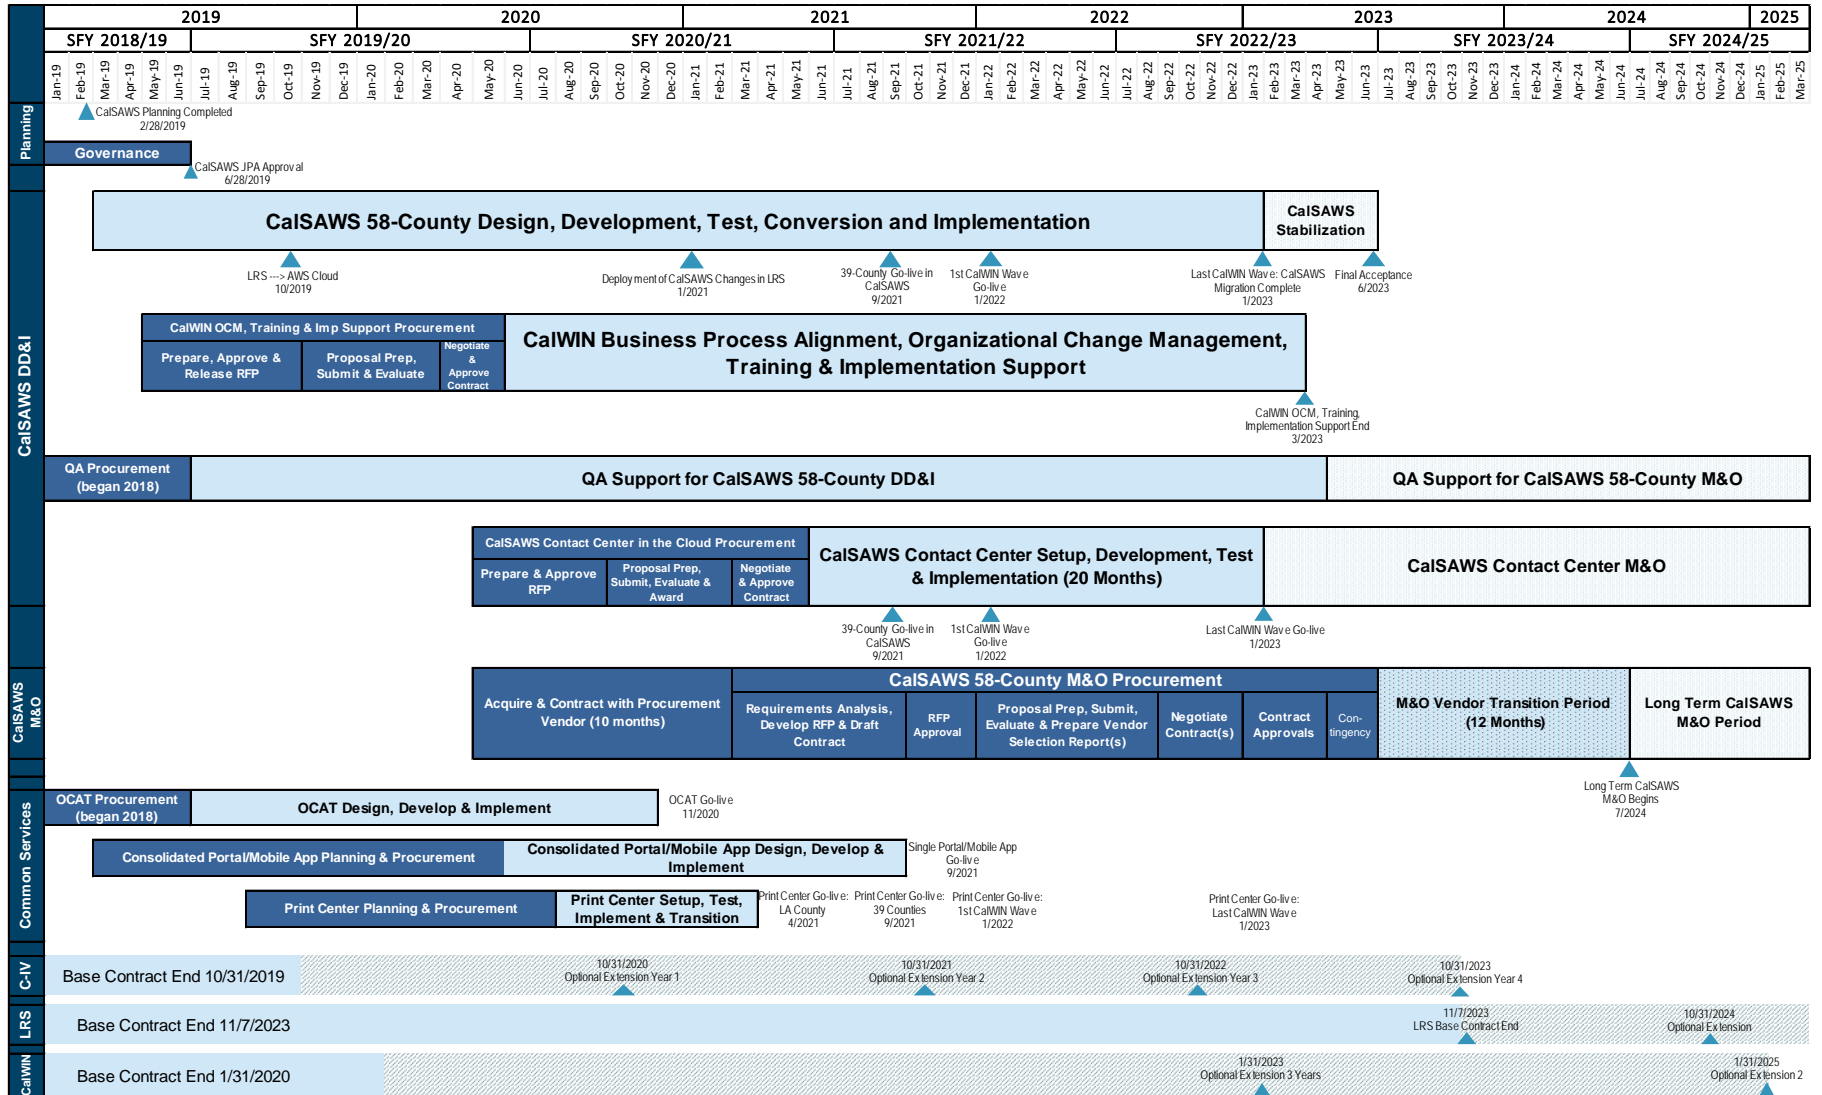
| 2019 | 2020 | 2021 | 2022 | 2023 | 2024 | 2025 |
|---|---|---|---|---|---|---|

| SFY 2018/19 | SFY 2019/20 | SFY 2020/21 | SFY 2021/22 | SFY 2022/23 | SFY 2023/24 | SFY 2024/25 |
|---|---|---|---|---|---|---|

Jan-19 Feb-19 Mar-19 Apr-19 May-19 Jun-19 Jul-19 Aug-19 Sep-19 Oct-19 Nov-19 Dec-19 Jan-20 Feb-20 Mar-20 Apr-20 May-20 Jun-20 Jul-20 Aug-20 Sep-20 Oct-20 Nov-20 Dec-20 Jan-21 Feb-21 Mar-21 Apr-21 May-21 Jun-21 Jul-21 Aug-21 Sep-21 Oct-21 Nov-21 Dec-21 Jan-22 Feb-22 Mar-22 Apr-22 May-22 Jun-22 Jul-22 Aug-22 Sep-22 Oct-22 Nov-22 Dec-22 Jan-23 Feb-23 Mar-23 Apr-23 May-23 Jun-23 Jul-23 Aug-23 Sep-23 Oct-23 Nov-23 Dec-23 Jan-24 Feb-24 Mar-24 Apr-24 May-24 Jun-24 Jul-24 Aug-24 Sep-24 Oct-24 Nov-24 Dec-24 Jan-25 Feb-25 Mar-25

Planning

CalSAWS Planning Completed
2/28/2019

Governance

CalSAWS JPA Approval
6/28/2019

CalSAWS DD&I

CalSAWS 58-County Design, Development, Test, Conversion and Implementation

CalSAWS Stabilization

LRS ---> AWS Cloud
10/2019

Deployment of CalSAWS Changes in LRS
1/2021

39-County Go-live in CalSAWS
9/2021

1st CalWIN Wave Go-live
1/2022

Last CalWIN Wave: CalSAWS Migration Complete
1/2023

Final Acceptance
6/2023

CalWIN OCM, Training & Imp Support Procurement

Prepare, Approve & Release RFP

Proposal Prep, Submit & Evaluate

Negotiate & Approve Contract

CalWIN Business Process Alignment, Organizational Change Management, Training & Implementation Support

CalWIN OCM, Training, Implementation Support End
3/2023

QA Procurement (began 2018)

QA Support for CalSAWS 58-County DD&I

QA Support for CalSAWS 58-County M&O

CalSAWS Contact Center in the Cloud Procurement

Prepare & Approve RFP

Proposal Prep, Submit, Evaluate & Award

Negotiate & Approve Contract

CalSAWS Contact Center Setup, Development, Test & Implementation (20 Months)

CalSAWS Contact Center M&O

39-County Go-live in CalSAWS
9/2021

1st CalWIN Wave Go-live
1/2022

Last CalWIN Wave Go-live
1/2023

CalSAWS M&O

Acquire & Contract with Procurement Vendor (10 months)

CalSAWS 58-County M&O Procurement

Requirements Analysis, Develop RFP & Draft Contract

RFP Approval

Proposal Prep, Submit, Evaluate & Prepare Vendor Selection Report(s)

Negotiate Contract(s)

Contract Approvals

Con-tingency

M&O Vendor Transition Period (12 Months)

Long Term CalSAWS M&O Period

Long Term CalSAWS M&O Begins
7/2024

Common Services

OCAT Procurement (began 2018)

OCAT Design, Develop & Implement

OCAT Go-live
11/2020

Consolidated Portal/Mobile App Planning & Procurement

Consolidated Portal/Mobile App Design, Develop & Implement

Single Portal/Mobile App Go-live
9/2021

Print Center Planning & Procurement

Print Center Setup, Test, Implement & Transition

Print Center Go-live: LA County
4/2021

Print Center Go-live: 39 Counties
9/2021

Print Center Go-live: 1st CalWIN Wave
1/2022

Print Center Go-live: Last CalWIN Wave
1/2023

C-IV

Base Contract End 10/31/2019

10/31/2020
Optional Extension Year 1

10/31/2021
Optional Extension Year 2

10/31/2022
Optional Extension Year 3

10/31/2023
Optional Extension Year 4

LRS

Base Contract End 11/7/2023

11/7/2023
LRS Base Contract End

10/31/2024
Optional Extension

CalWIN

Base Contract End 1/31/2020

1/31/2023
Optional Extension 3 Years

1/31/2025
Optional Extension 2